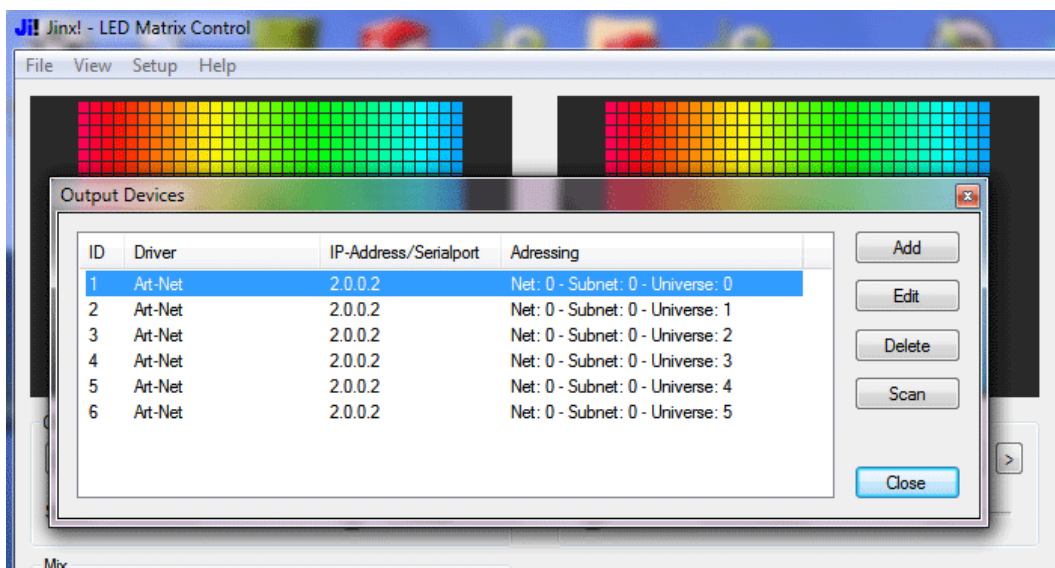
Ji! Jinx! - LED Matrix Control

File View Setup Help

Output Devices

| ID | Driver | IP-Address/Serialport | Adressing |
|---|---|---|---|
| 1 | Art-Net | 2.0.0.2 | Net: 0 - Subnet: 0 - Universe: 0 |
| 2 | Art-Net | 2.0.0.2 | Net: 0 - Subnet: 0 - Universe: 1 |
| 3 | Art-Net | 2.0.0.2 | Net: 0 - Subnet: 0 - Universe: 2 |
| 4 | Art-Net | 2.0.0.2 | Net: 0 - Subnet: 0 - Universe: 3 |
| 5 | Art-Net | 2.0.0.2 | Net: 0 - Subnet: 0 - Universe: 4 |
| 6 | Art-Net | 2.0.0.2 | Net: 0 - Subnet: 0 - Universe: 5 |

Add

Edit

Delete

Scan

Close

>

Mix